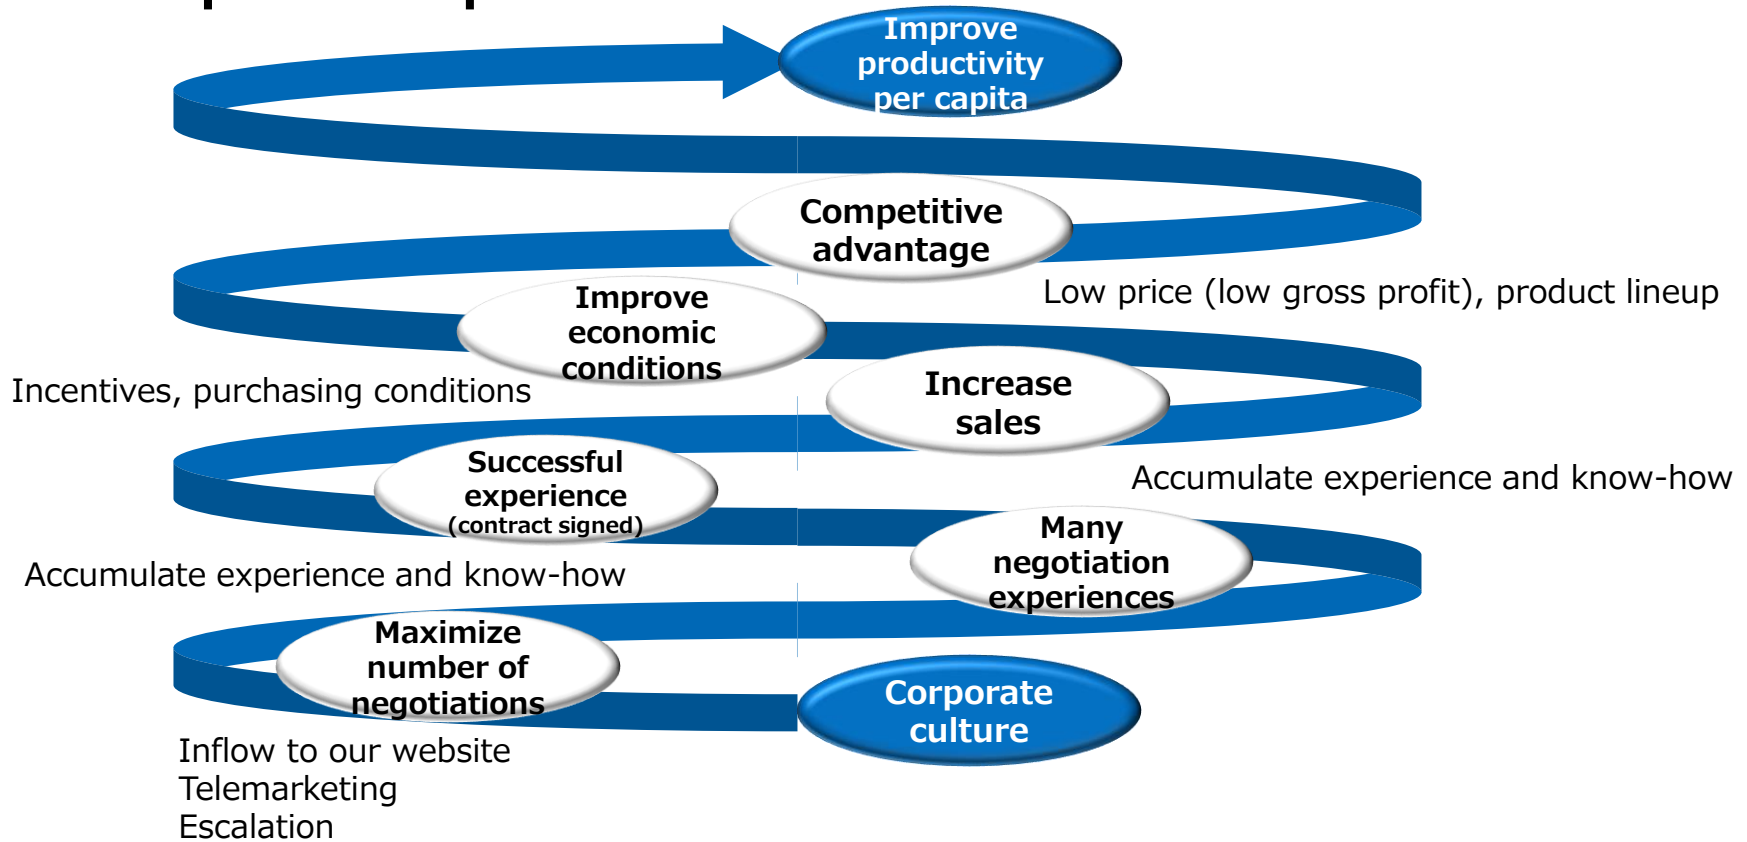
Improve productivity per capita

Competitive advantage

Low price (low gross profit), product lineup

Improve economic conditions

Incentives, purchasing conditions

Increase sales

Accumulate experience and know-how

Successful experience (contract signed)

Accumulate experience and know-how

Many negotiation experiences

Maximize number of negotiations

Corporate culture

Inflow to our website
Telemarketing
Escalation